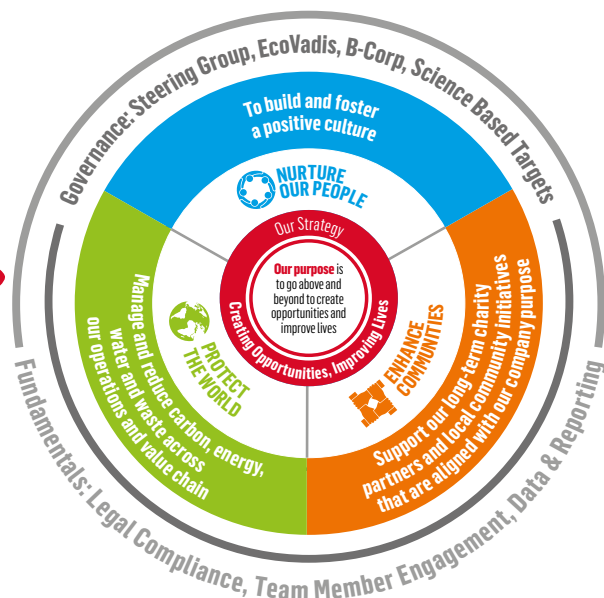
Governance: Steering Group, EcoVadis, B-Corp, Science Based Targets

To build and foster a positive culture

NURTURE OUR PEOPLE

Our Strategy

Our purpose is to go above and beyond to create opportunities and improve lives

Creating Opportunities, Improving Lives

PROTECT THE WORLD

Manage and reduce carbon, energy, water and waste across our operations and value chain

ENHANCE COMMUNITIES

Support our long-term charity partners and local community initiatives that are aligned with our company purpose

Fundamentals: Legal Compliance, Team Member Engagement, Data & Reporting